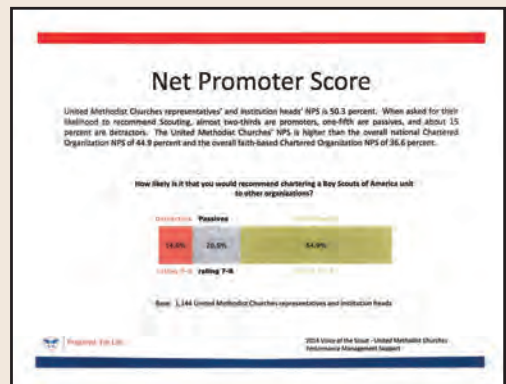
Net Promoter Score

United Methodist Churches representatives' and institution heads' NPS is 50.3 percent. When asked for their likelihood to recommend Scouting, almost two-thirds are promoters, one-fifth are passives, and about 15 percent are detractors. The United Methodist Churches' NPS is higher than the overall national Chartered Organization NPS of 44.9 percent and the overall faith-based Chartered Organization NPS of 36.6 percent.

How likely is it that you would recommend chartering a Boy Scouts of America unit to other organizations?

Detractors Passives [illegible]

14.6% 20.5% 64.9%

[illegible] rating 7–8 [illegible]

Base: 1,144 United Methodist Churches representatives and institution heads

Prepared. For Life.

2014 Voice of the Scout - United Methodist Churches
Performance Management Support